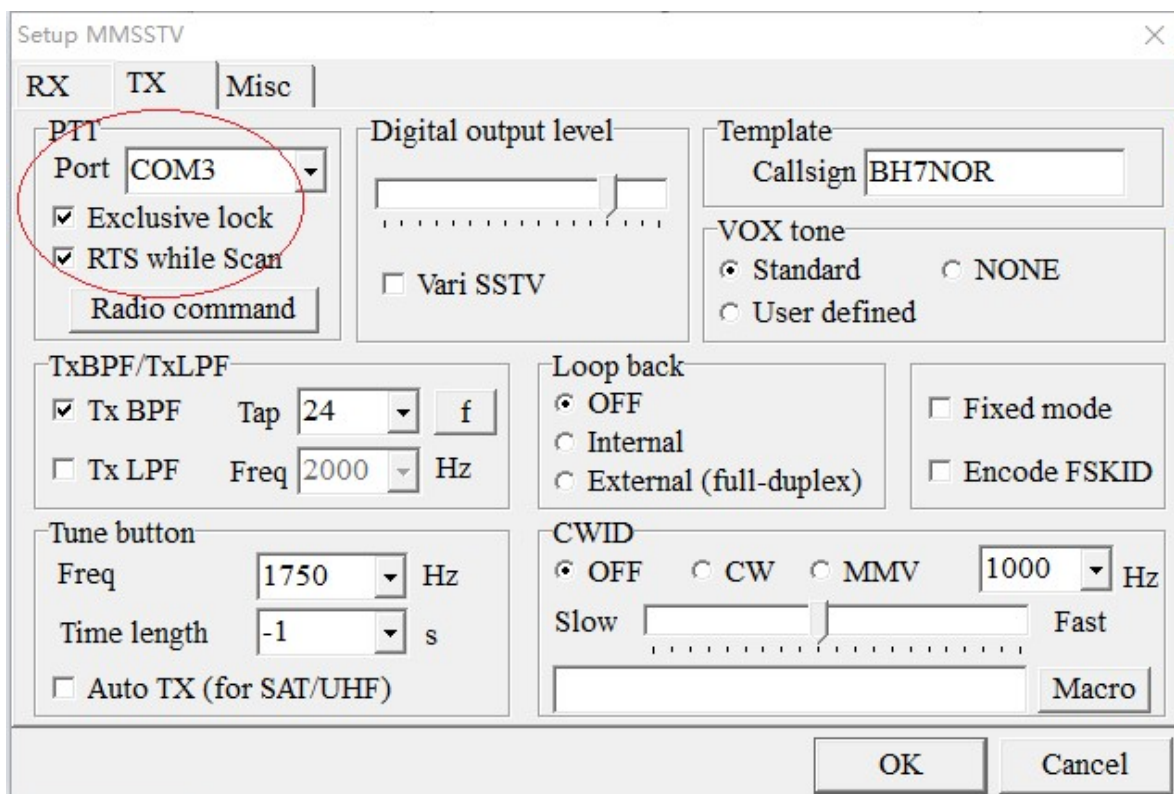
Setup MMSSTV

×

RX TX Misc

PTT
Port COM3
Exclusive lock
RTS while Scan
Radio command

Digital output level
Vari SSTV

Template
Callsign BH7NOR

VOX tone
Standard
NONE
User defined

TxBPF/TxLPF
Tx BPF Tap 24 f
Tx LPF Freq 2000 Hz

Loop back
OFF
Internal
External (full-duplex)

Fixed mode
Encode FSKID

Tune button
Freq 1750 Hz
Time length -1 s
Auto TX (for SAT/UHF)

CWID
OFF CW MMV 1000 Hz
Slow Fast
Macro

OK Cancel